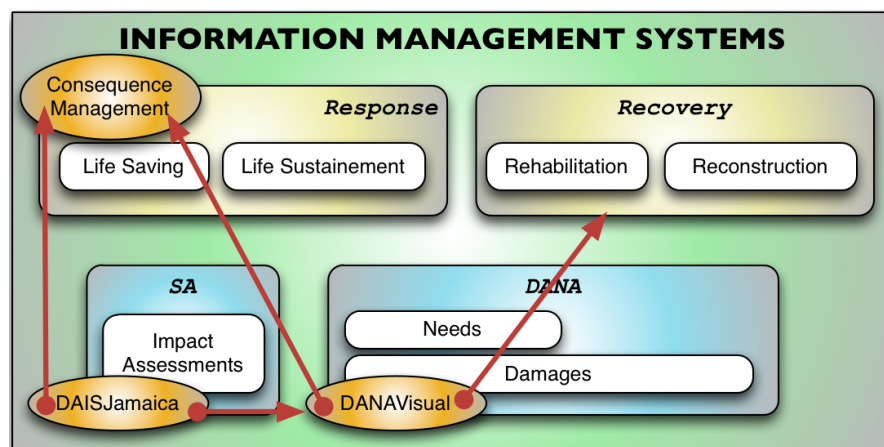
INFORMATION MANAGEMENT SYSTEMS

Consequence Management

Response

Life Saving

Life Sustainement

Recovery

Rehabilitation

Reconstruction

SA

Impact Assessments

DANA

Needs

Damages

DAISJamaica

DANAVisual